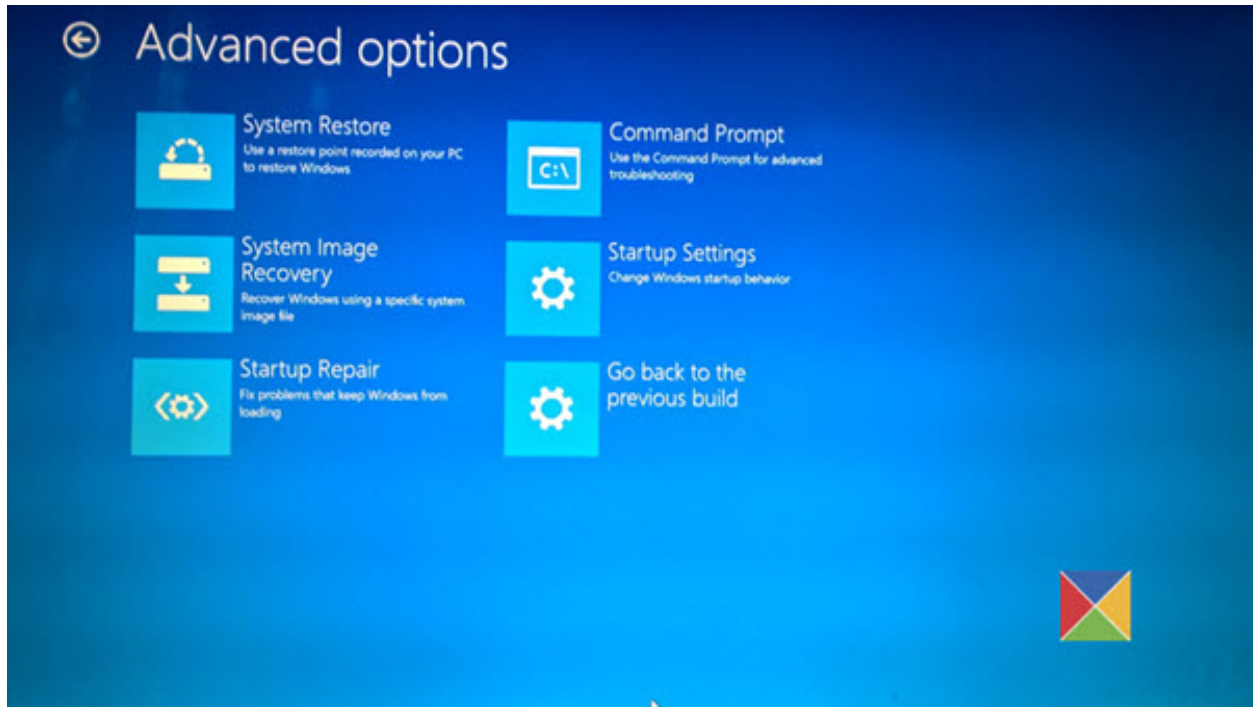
Advanced options

System Restore
Use a restore point recorded on your PC to restore Windows

System Image Recovery
Recover Windows using a specific system image file

Startup Repair
Fix problems that keep Windows from loading

C:\

Command Prompt
Use the Command Prompt for advanced troubleshooting

Startup Settings
Change Windows startup behavior

Go back to the previous build